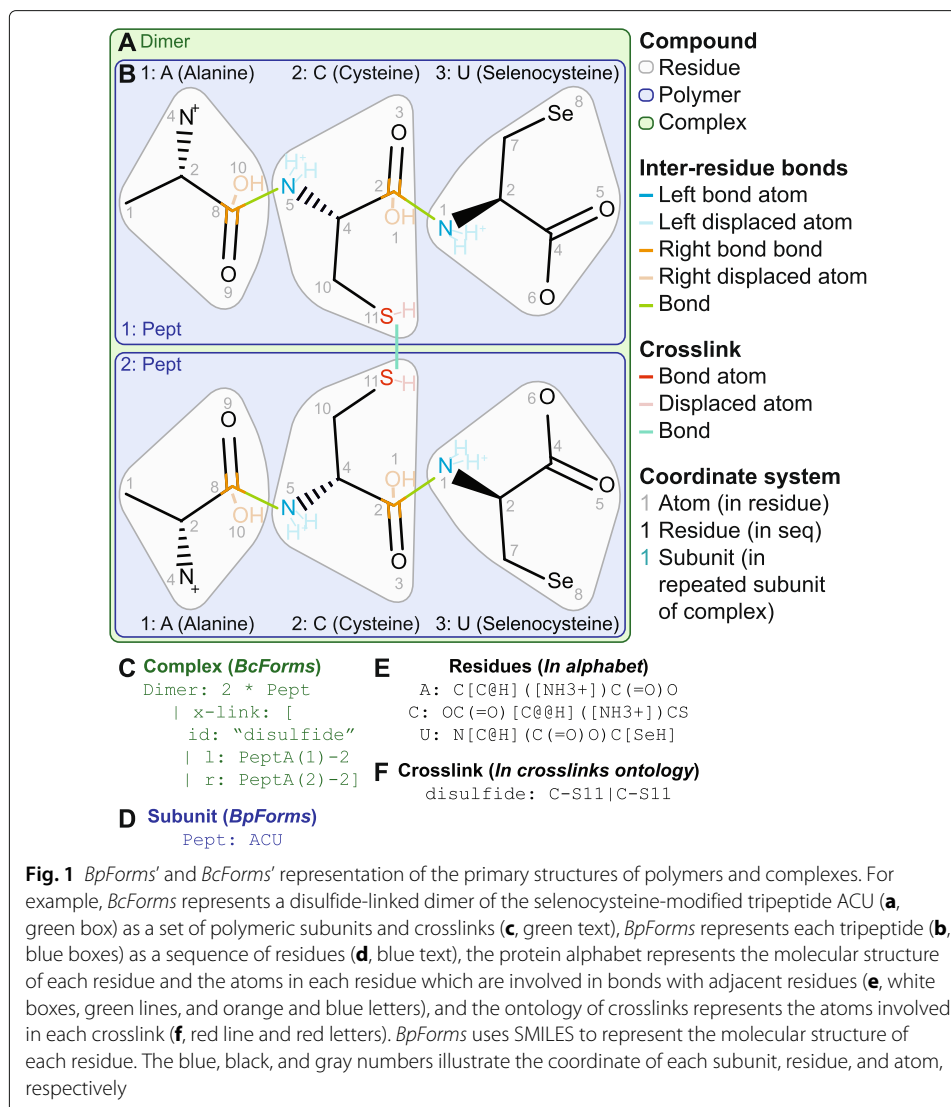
A Dimer

B 1: A (Alanine) 2: C (Cysteine) 3: U (Selenocysteine)

1: Pept

2: Pept

1: A (Alanine) 2: C (Cysteine) 3: U (Selenocysteine)

Compound
Residue
Polymer
Complex

Inter-residue bonds
Left bond atom
Left displaced atom
Right bond bond
Right displaced atom
Bond

Crosslink
Bond atom
Displaced atom
Bond

Coordinate system
1 Atom (in residue)
1 Residue (in seq)
1 Subunit (in repeated subunit of complex)

C Complex (BcForms)
Dimer: 2 * Pept
| x-link: [
id: "disulfide"
| l: PeptA(1)-2
| r: PeptA(2)-2]

D Subunit (BpForms)
Pept: ACU

E Residues (In alphabet)
A: C[C@H]([NH3+])C(=O)O
C: OC(=O)[C@@H]([NH3+])CS
U: N[C@H](C(=O)O)C[SeH]

F Crosslink (In crosslinks ontology)
disulfide: C-S11|C-S11

Fig. 1 BpForms' and BcForms' representation of the primary structures of polymers and complexes. For example, BcForms represents a disulfide-linked dimer of the selenocysteine-modified tripeptide ACU (a, green box) as a set of polymeric subunits and crosslinks (c, green text), BpForms represents each tripeptide (b, blue boxes) as a sequence of residues (d, blue text), the protein alphabet represents the molecular structure of each residue and the atoms in each residue which are involved in bonds with adjacent residues (e, white boxes, green lines, and orange and blue letters), and the ontology of crosslinks represents the atoms involved in each crosslink (f, red line and red letters). BpForms uses SMILES to represent the molecular structure of each residue. The blue, black, and gray numbers illustrate the coordinate of each subunit, residue, and atom, respectively